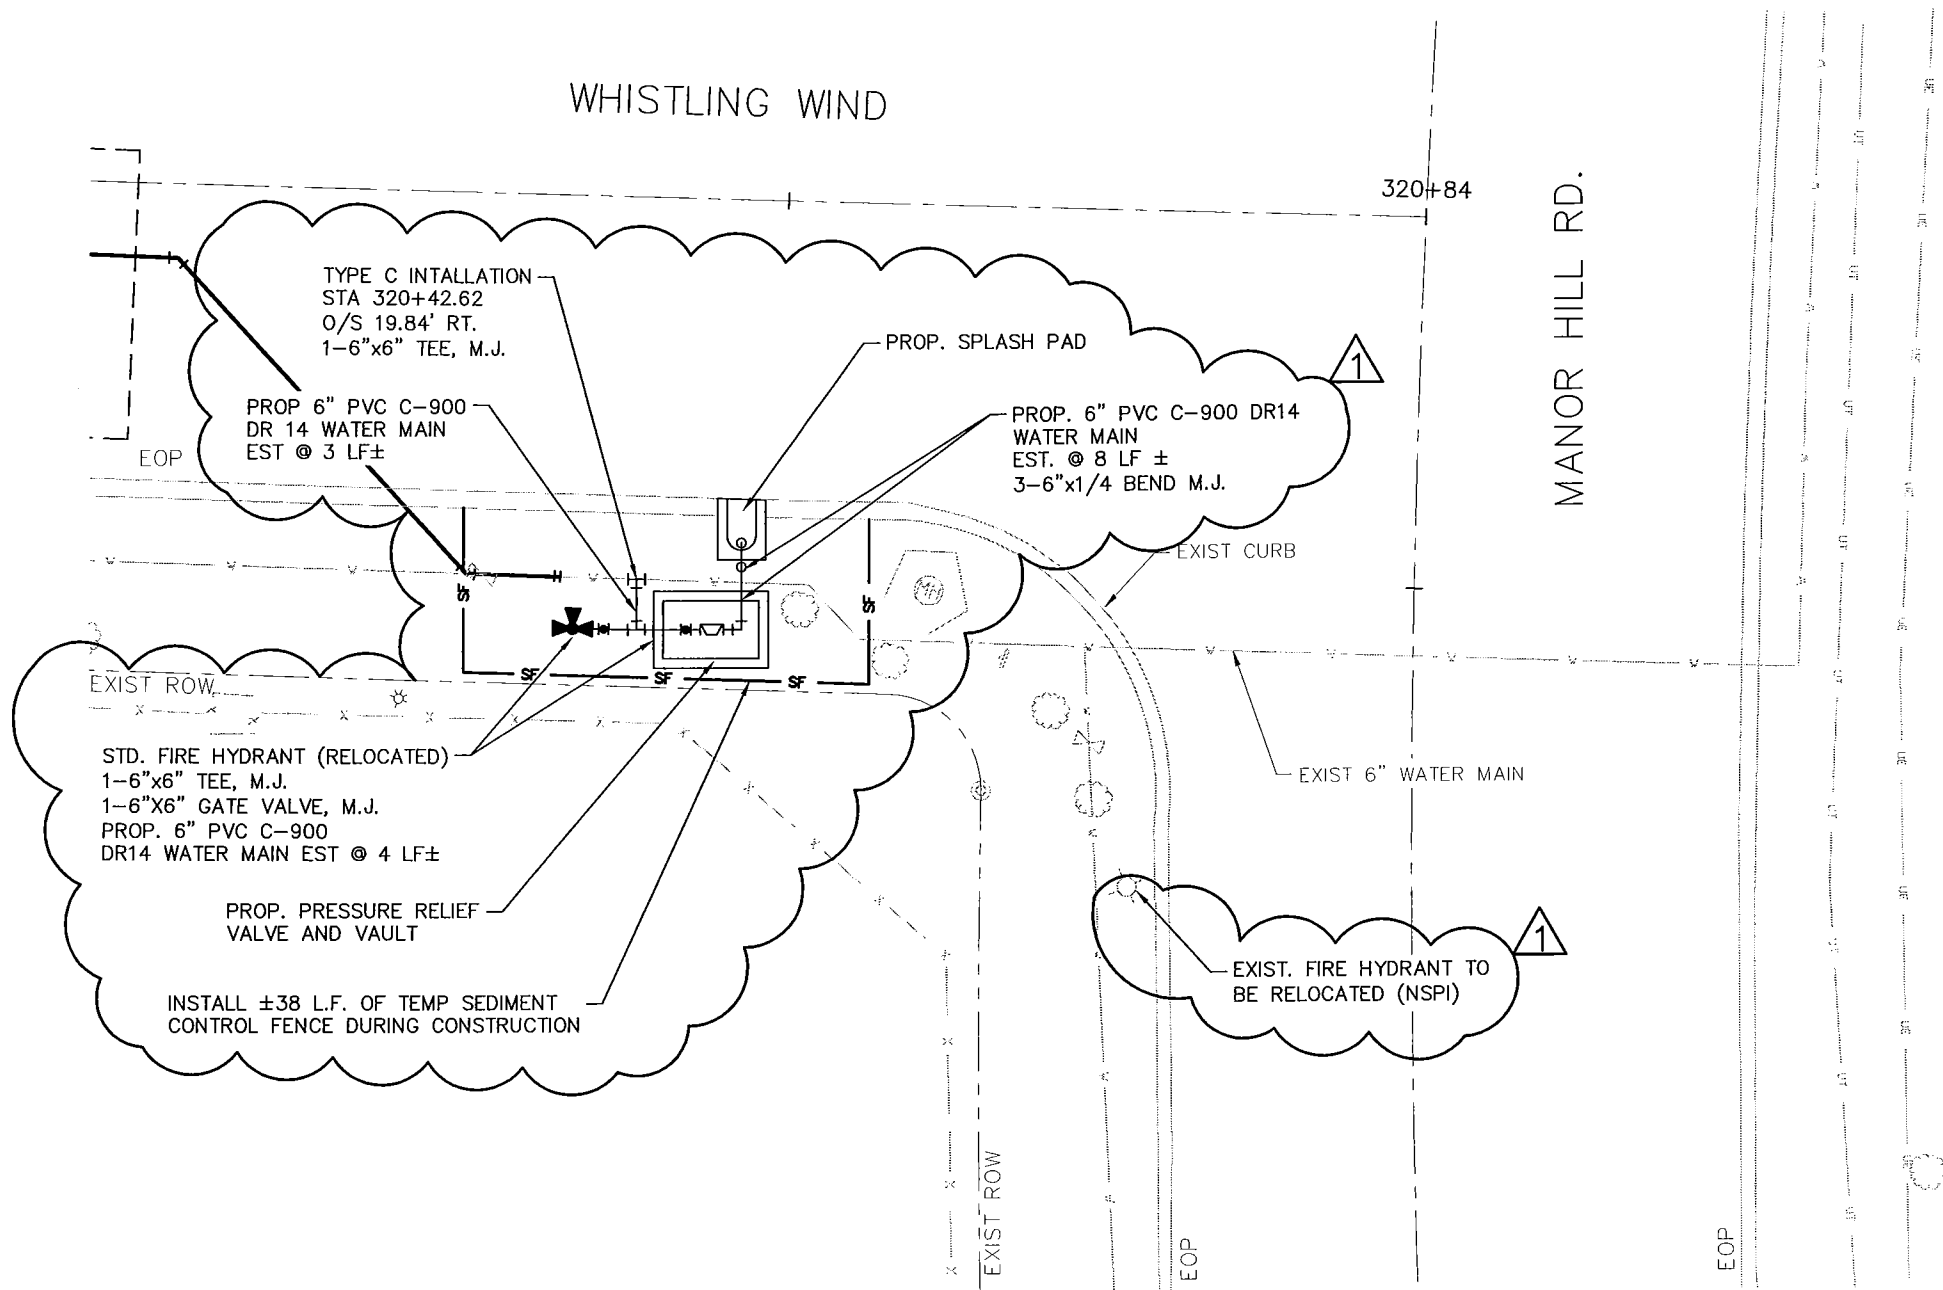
WHISTLING WIND

320+84

MANOR HILL RD.

TYPE C INTALLATION
STA 320+42.62
O/S 19.84' RT.
1-6"x6" TEE, M.J.

PROP. SPLASH PAD

1

PROP 6" PVC C-900
DR 14 WATER MAIN
EST @ 3 LF±

PROP. 6" PVC C-900 DR14
WATER MAIN
EST. @ 8 LF ±
3-6"x1/4 BEND M.J.

EOP

EXIST CURB

SF

SF

EXIST ROW

SF

SF

SF

STD. FIRE HYDRANT (RELOCATED)
1-6"x6" TEE, M.J.
1-6"X6" GATE VALVE, M.J.
PROP. 6" PVC C-900
DR14 WATER MAIN EST @ 4 LF±

EXIST 6" WATER MAIN

PROP. PRESSURE RELIEF
VALVE AND VAULT

1

EXIST. FIRE HYDRANT TO
BE RELOCATED (NSPI)

INSTALL ±38 L.F. OF TEMP SEDIMENT
CONTROL FENCE DURING CONSTRUCTION

EXIST ROW

EOP

EOP